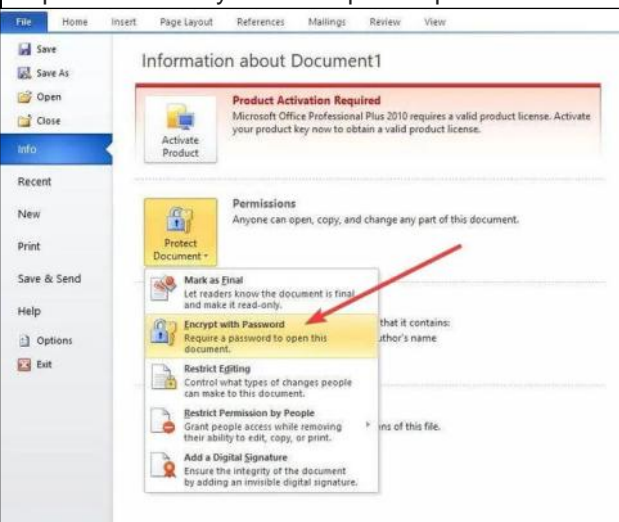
File Home Insert Page Layout References Mailings Review View

Save
Save As
Open
Close
Info
Recent
New
Print
Save & Send
Help
Options
Exit

Information about Document1

Activate Product

Product Activation Required
Microsoft Office Professional Plus 2010 requires a valid product license. Activate your product key now to obtain a valid product license.

Protect Document

Permissions
Anyone can open, copy, and change any part of this document.

Mark as Final
Let readers know the document is final and make it read-only.

Encrypt with Password
Require a password to open this document.

that it contains:
uthor's name

Restrict Editing
Control what types of changes people can make to this document.

Restrict Permission by People
Grant people access while removing their ability to edit, copy, or print.

ns of this file.

Add a Digital Signature
Ensure the integrity of the document by adding an invisible digital signature.